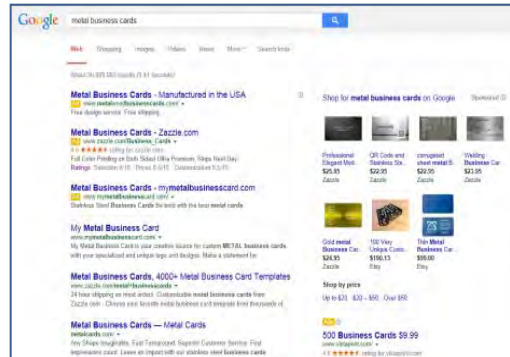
Google metal business cards

Web Shopping Images Videos News More Search tools

About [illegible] results ([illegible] seconds)

Metal Business Cards - Manufactured in the USA
Ad www.metalbusinesscards.com/
Free design service. Free shipping.

Metal Business Cards - Zazzle.com
Ad www.zazzle.com/Business_Cards
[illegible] rating for zazzle.com
Full Color Printing on Both Sides! Ultra Premium. Ships Next Day!
Ratings: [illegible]

Metal Business Cards - mymetalbusinesscard.com
Ad www.mymetalbusinesscard.com/
Stainless Steel Business Cards Be bold with the best metal cards.

My Metal Business Card
www.mymetalbusinesscard.com/
My Metal Business Card is your creative source for custom METAL business cards with your specialized and unique logo and designs. Make a statement for ...

Metal Business Cards, 4000+ Metal Business Card Templates
www.zazzle.com/metal+business+cards
24 hour shipping on most orders. Customizable metal business cards from Zazzle.com - Choose your favorite metal business card designs from thousands of ...

Metal Business Cards — Metal Cards
metalcards.com/
Any Shape Imaginable, Fast Turnaround, Superior Customer Service, First Impressions Count. Leave an Impact with our stainless steel business cards ...

Shop for metal business cards on Google Sponsored

Professional Elegant Met... $25.95 Zazzle
QR Code and Stainless Ste... $22.95 Zazzle
corrugated sheet metal B... $22.95 Zazzle
Welding Business Car... $21.95 Zazzle

Gold metal Business Car... $24.95 Zazzle
100 Very Unique Cust... $199.13 Etsy
Thin Metal Business Car... $99.00 Etsy

Shop by price
Up to $21 · $20 - $55 · Over $55

Ad
500 Business Cards $9.99
www.vistaprint.com/
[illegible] rating for vistaprint.com